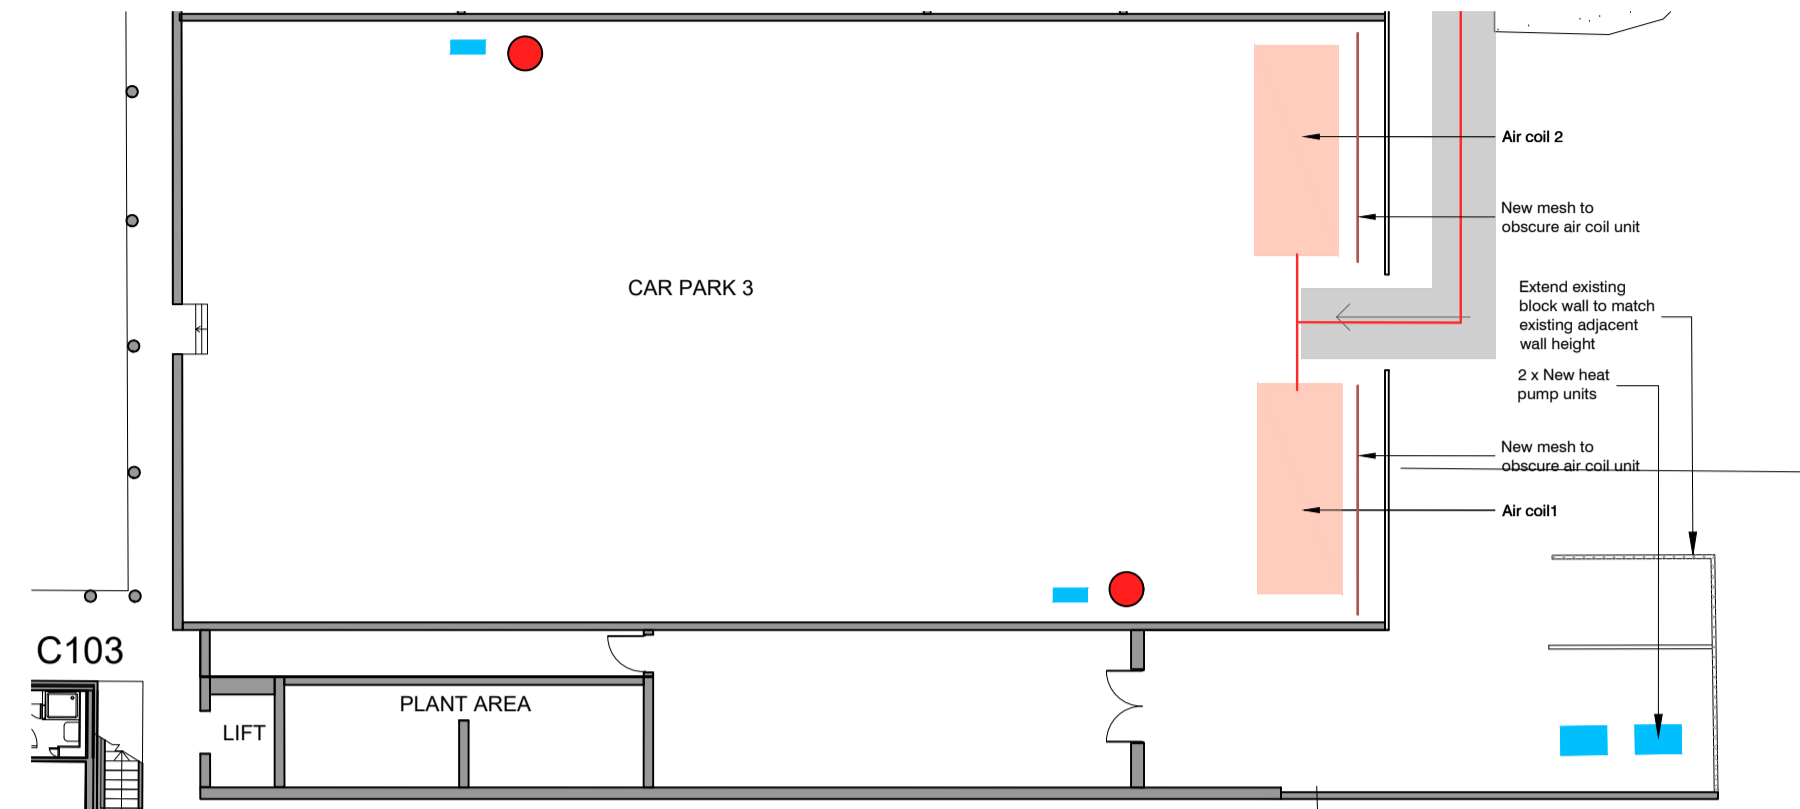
Air coil 2

New mesh to obscure air coil unit

CAR PARK 3

Extend existing block wall to match existing adjacent wall height

2 x New heat pump units

New mesh to obscure air coil unit

Air coil1

C103

PLANT AREA

LIFT